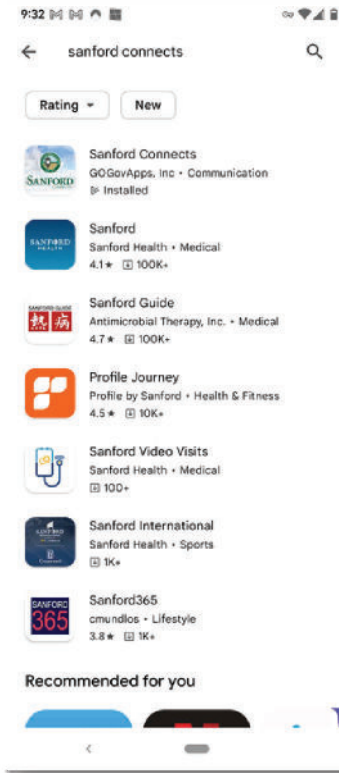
9:32

sanford connects

Rating
New

SANFORD
Sanford Connects
GOGovApps, Inc • Communication
Installed

SANFORD HEALTH
Sanford
Sanford Health • Medical
4.1★ 100K+

SANFORD GUIDE
Sanford Guide
Antimicrobial Therapy, Inc. • Medical
4.7★ 100K+

Profile Journey
Profile by Sanford • Health & Fitness
4.5★ 10K+

Sanford Video Visits
Sanford Health • Medical
100+

Sanford International
Sanford Health • Sports
1K+

SANFORD 365
Sanford365
cmundlos • Lifestyle
3.8★ 1K+

Recommended for you